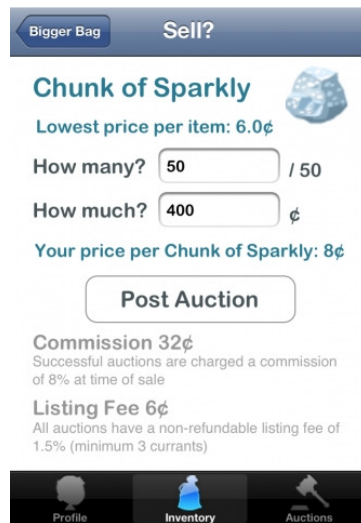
Bigger Bag

Sell?

Chunk of Sparkly

Lowest price per item: 6.0¢

How many? 50 / 50

How much? 400 ¢

Your price per Chunk of Sparkly: 8¢

Post Auction

Commission 32¢

Successful auctions are charged a commission of 8% at time of sale

Listing Fee 6¢

All auctions have a non-refundable listing fee of 1.5% (minimum 3 currants)

Profile

Inventory

Auctions